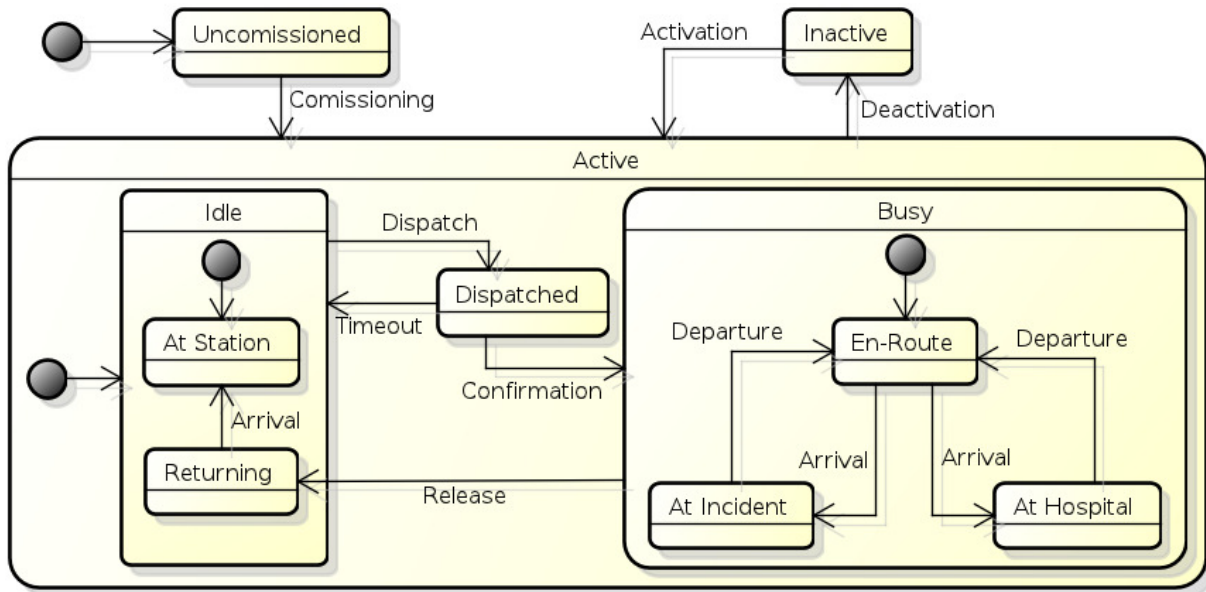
Uncomissioned

Activation

Inactive

Comissioning

Deactivation

Active

Idle

Dispatch

Busy

Dispatched

At Station

Timeout

Departure

En-Route

Departure

Confirmation

Arrival

Arrival

Arrival

Returning

Release

At Incident

At Hospital